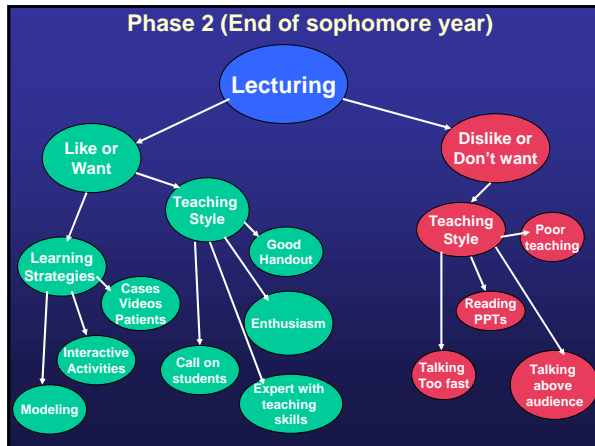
Phase 2 (End of sophomore year)

Lecturing

Like or Want

Dislike or Don't want

Teaching Style

Learning Strategies

Good Handout

Cases Videos Patients

Enthusiasm

Interactive Activities

Call on students

Modeling

Expert with teaching skills

Teaching Style

Poor teaching

Reading PPTs

Talking Too fast

Talking above audience